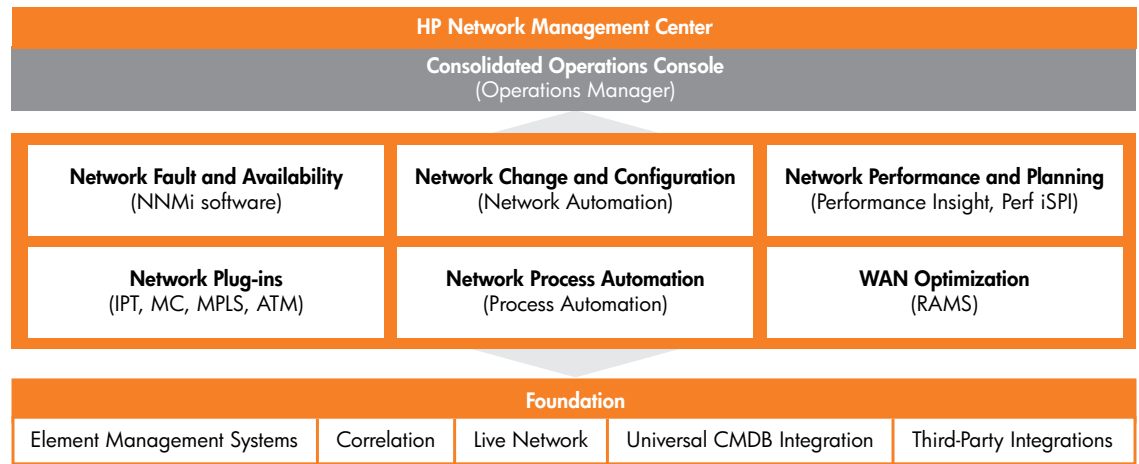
HP Network Management Center

Consolidated Operations Console
(Operations Manager)

Network Fault and Availability
(NNMi software)

Network Change and Configuration
(Network Automation)

Network Performance and Planning
(Performance Insight, Perf iSPI)

Network Plug-ins
(IPT, MC, MPLS, ATM)

Network Process Automation
(Process Automation)

WAN Optimization
(RAMS)

Foundation

| Element Management Systems | Correlation | Live Network | Universal CMDB Integration | Third-Party Integrations |
|---|---|---|---|---|